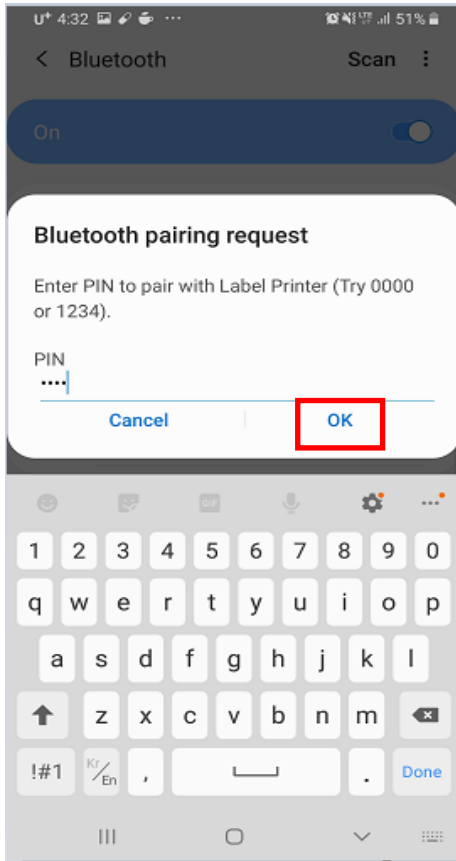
U⁺ 4:32 ··· 51%

Bluetooth Scan

On

Bluetooth pairing request

Enter PIN to pair with Label Printer (Try 0000 or 1234).

PIN
····

Cancel OK

1 2 3 4 5 6 7 8 9 0
q w e r t y u i o p
a s d f g h j k l
z x c v b n m
!#1 Kr/En , . Done